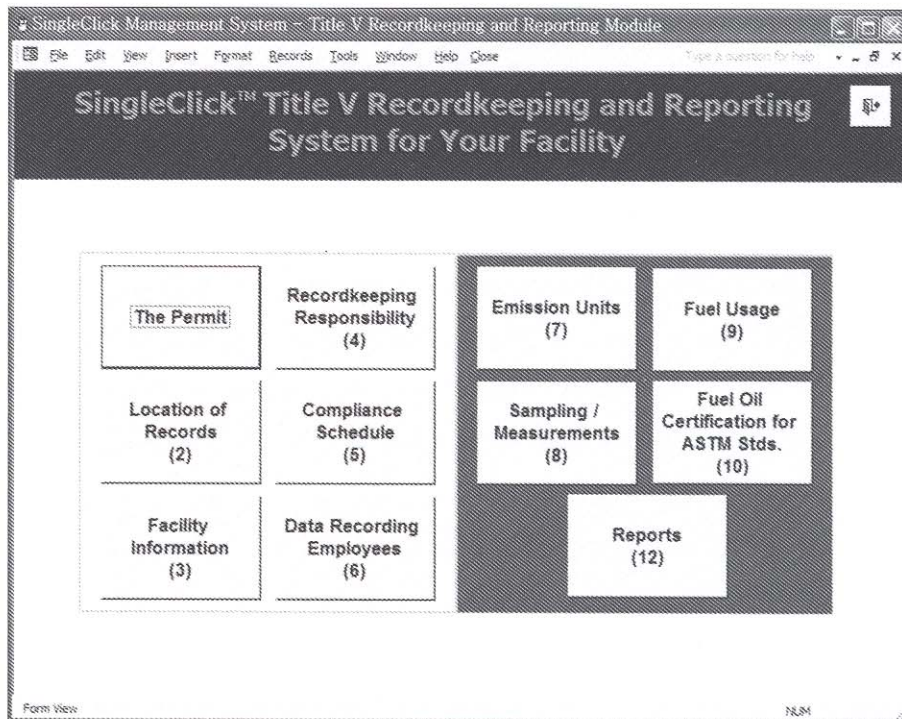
SingleClick Management System – Title V Recordkeeping and Reporting Module

File Edit View Insert Format Records Tools Window Help Close

Type a question for help

SingleClick™ Title V Recordkeeping and Reporting System for Your Facility

The Permit

Recordkeeping Responsibility (4)

Location of Records (2)

Compliance Schedule (5)

Facility Information (3)

Data Recording Employees (6)

Emission Units (7)

Fuel Usage (9)

Sampling / Measurements (8)

Fuel Oil Certification for ASTM Stds. (10)

Reports (12)

Form View

NUM